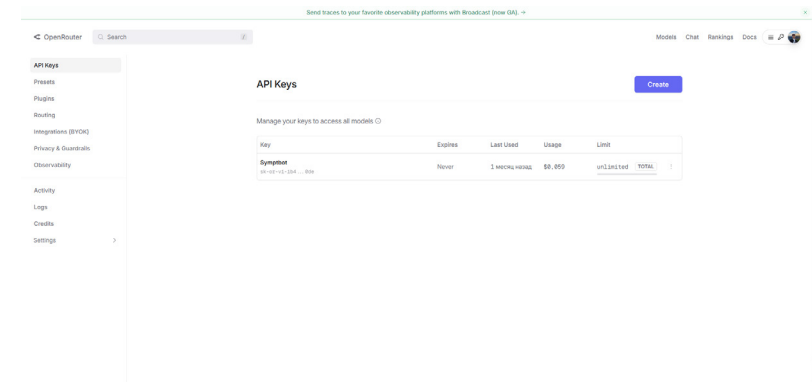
Send traces to your favorite observability platforms with Broadcast (now GA). →

OpenRouter

Search

/

Models Chat Rankings Docs

API Keys
Presets
Plugins
Routing
Integrations (BYOK)
Privacy & Guardrails
Observability

Activity
Logs
Credits
Settings

API Keys

Create

Manage your keys to access all models

| Key | Expires | Last Used | Usage | Limit |
|---|---|---|---|---|
| Symptbot sk-or-v1-2b4...8bb | Never | 1 месяц назад | $0.059 | unlimited TOTAL |